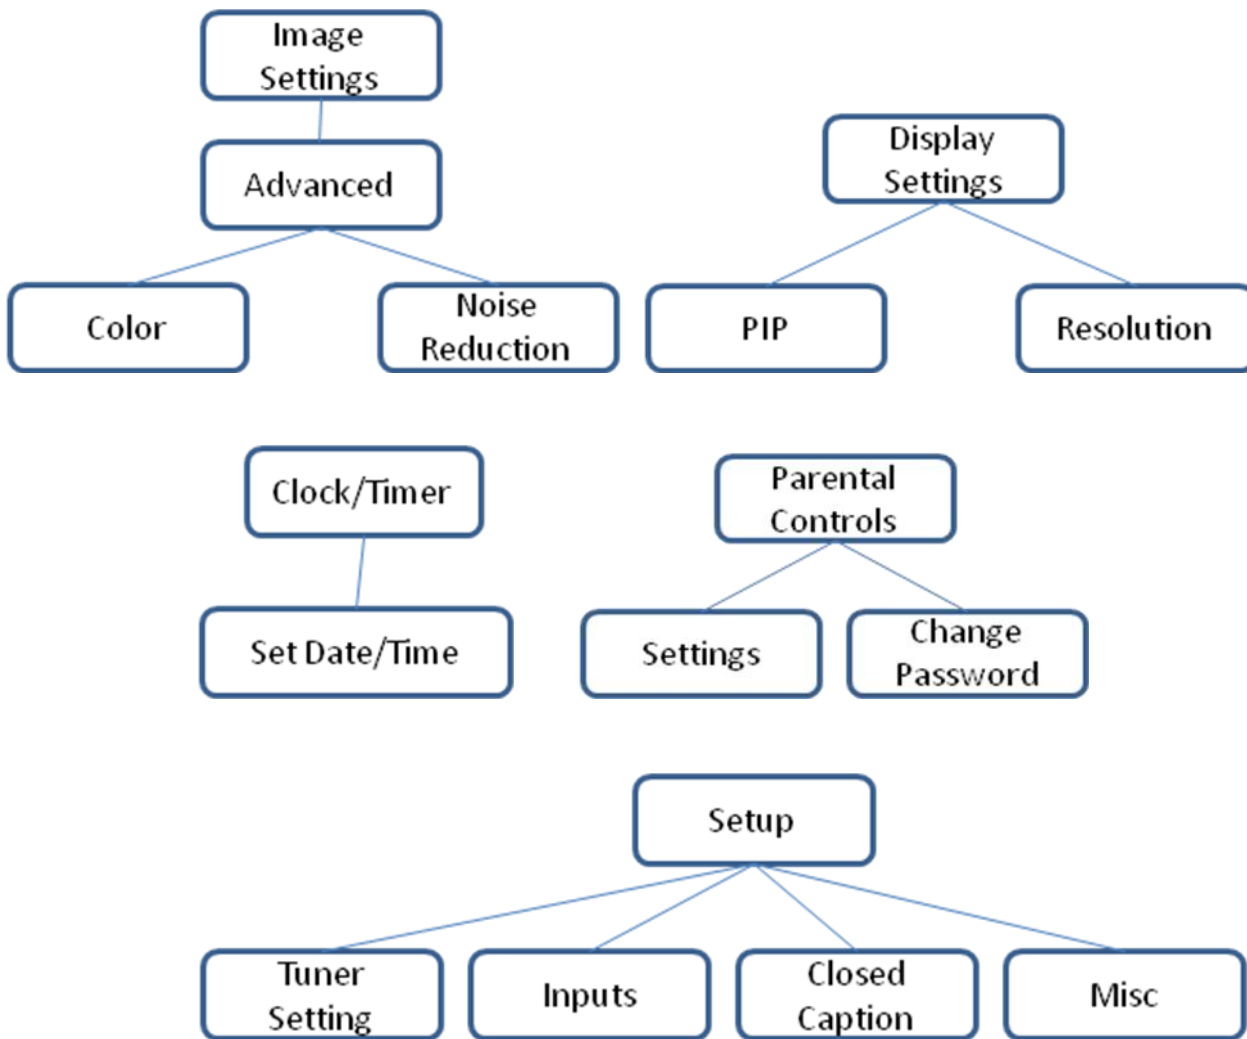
Image Settings

Advanced

Color

Noise Reduction

Display Settings

PIP

Resolution

Clock/Timer

Set Date/Time

Parental Controls

Settings

Change Password

Setup

Tuner Setting

Inputs

Closed Caption

Misc